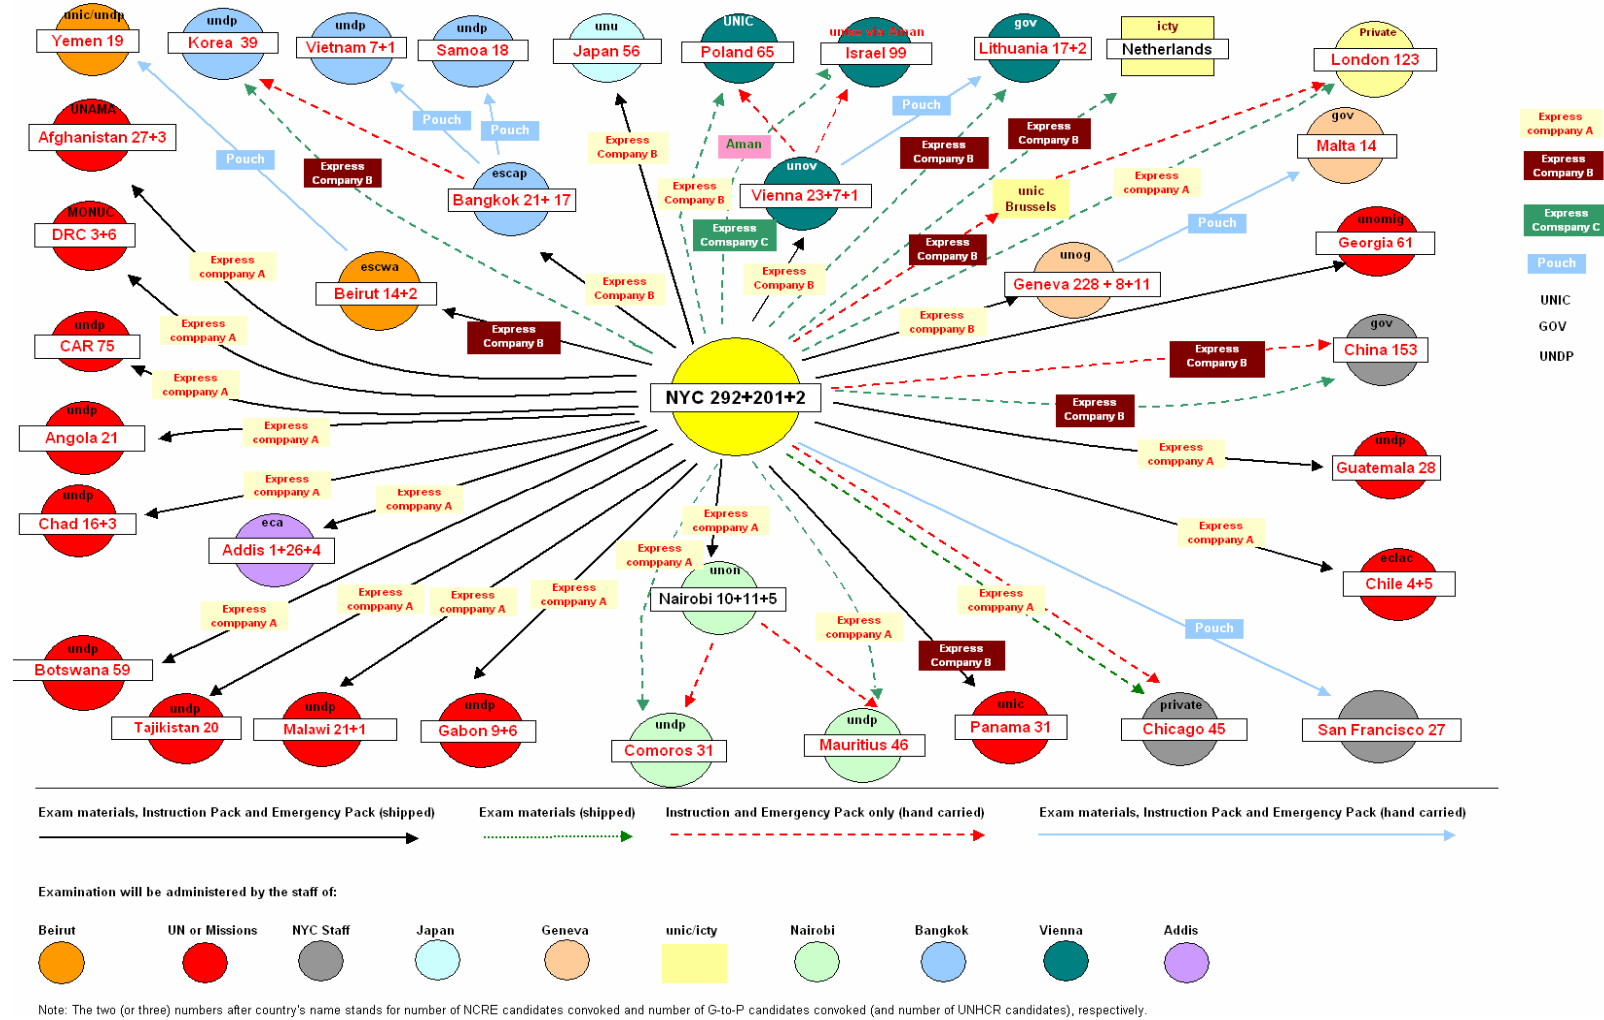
unic/undp
Yemen 19

undp
Korea 39

undp
Vietnam 7+1

undp
Samoa 18

unu
Japan 56

UNIC
Poland 65

unsco via Aman
Israel 99

gov
Lithuania 17+2

icty
Netherlands

Private
London 123

UNAMA
Afghanistan 27+3

Pouch

Pouch

Pouch

Express Company B

Express Company B

Aman

Pouch

Express Company B

Express Company B

gov
Malta 14

Express compppany A

Express Company B

Express Company C

Pouch

UNIC

GOV

UNDP

escap
Bangkok 21+ 17

Express Company B

unov
Vienna 23+7+1

unic
Brussels

Express compppany A

MONUC
DRC 3+6

Express compppany A

Express Comspany C

Express Company B

Express Company B

Pouch

unomig
Georgia 61

escwa
Beirut 14+2

Express Company B

unog
Geneva 228 + 8+11

undp
CAR 75

Express compppany A

Express Company B

Express compppany B

Express Company B

gov
China 153

Express compppany A

NYC 292+201+2

undp
Angola 21

Express compppany A

Express Company B

Express compppany A

undp
Guatemala 28

undp
Chad 16+3

Express compppany A

Express compppany A

eca
Addis 1+26+4

Express compppany A

Express compppany A

Express compppany A

eclac
Chile 4+5

unon
Nairobi 10+11+5

Express compppany A

Express compppany A

Express compppany A

Express compppany A

Express compppany A

Express compppany A

Pouch

undp
Botswana 59

Express Company B

undp
Tajikistan 20

undp
Malawi 21+1

undp
Gabon 9+6

undp
Comoros 31

undp
Mauritius 46

unic
Panama 31

private
Chicago 45

San Francisco 27

Exam materials, Instruction Pack and Emergency Pack (shipped)

Exam materials (shipped)

Instruction and Emergency Pack only (hand carried)

Exam materials, Instruction Pack and Emergency Pack (hand carried)

Examination will be administered by the staff of:

Beirut

UN or Missions

NYC Staff

Japan

Geneva

unic/icty

Nairobi

Bangkok

Vienna

Addis

Note: The two (or three) numbers after country's name stands for number of NCRE candidates convoked and number of G-to-P candidates convoked (and number of UNHCR candidates), respectively.